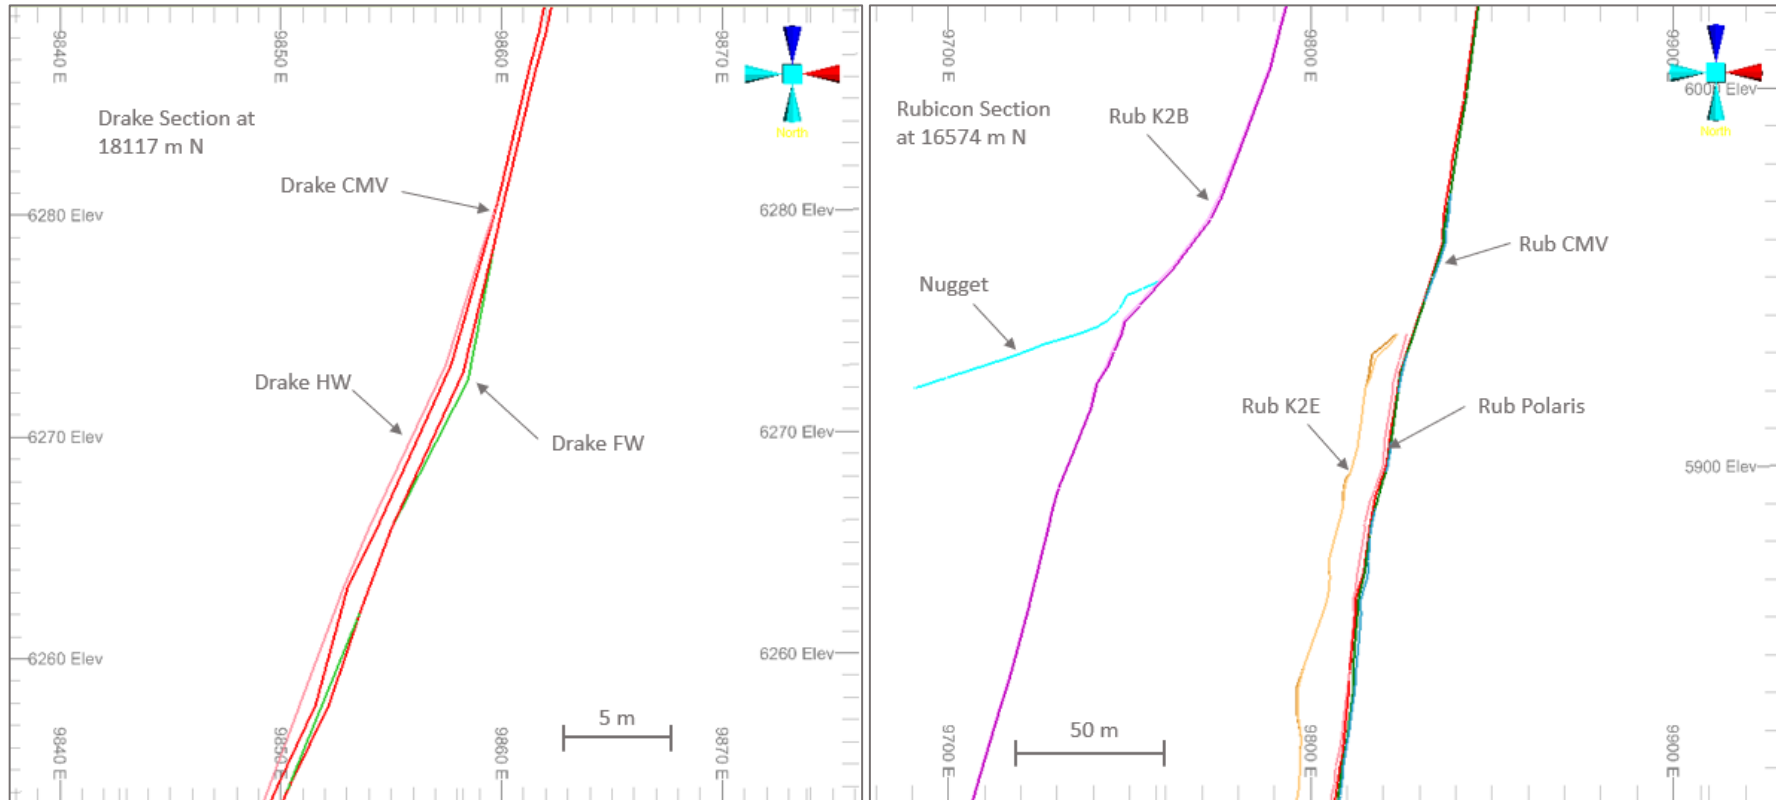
9840 E
9850 E
9860 E
9870 E

North

Drake Section at 18117 m N

Drake CMV

6280 Elev
6280 Elev

Drake HW

Drake FW

6270 Elev
6270 Elev

6260 Elev
6260 Elev

5 m

9840 E
9850 E
9860 E
9870 E

9700 E
9800 E
9900 E

6000 Elev

North

Rubicon Section at 16574 m N

Rub K2B

Rub CMV

Nugget

Rub K2E

Rub Polaris

5900 Elev

50 m

9700 E
9800 E
9900 E